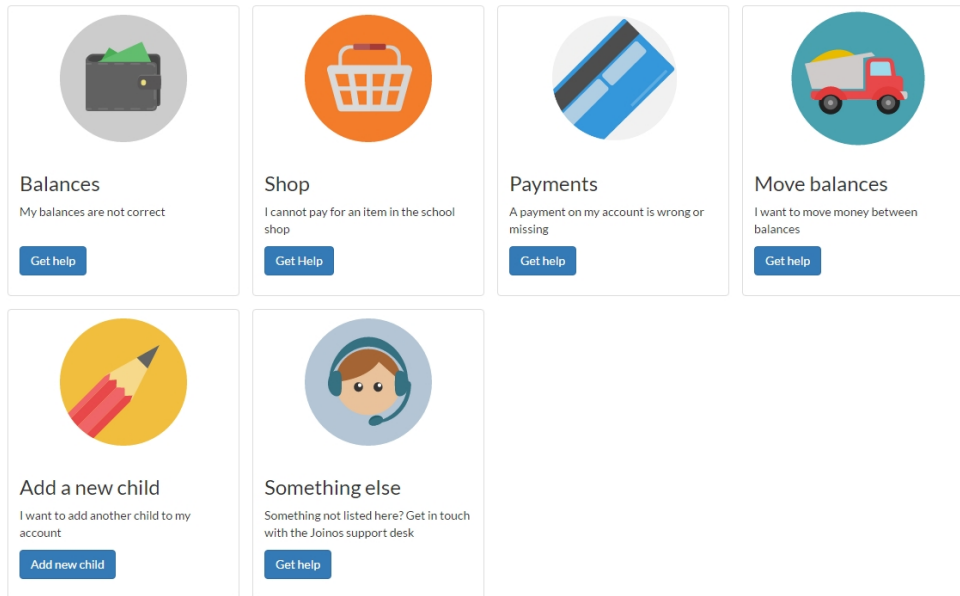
Balances

My balances are not correct

Get help

Shop

I cannot pay for an item in the school shop

Get Help

Payments

A payment on my account is wrong or missing

Get help

Move balances

I want to move money between balances

Get help

Add a new child

I want to add another child to my account

Add new child

Something else

Something not listed here? Get in touch with the Joinos support desk

Get help